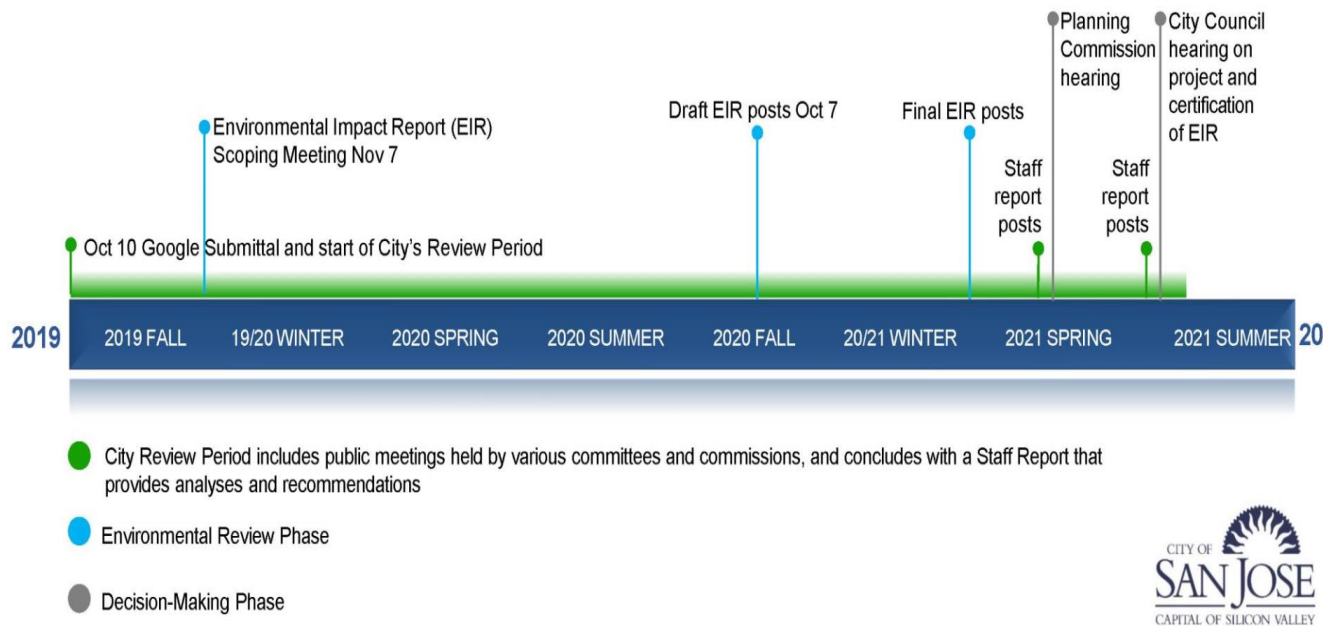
Planning Commission hearing

City Council hearing on project and certification of EIR

Environmental Impact Report (EIR) Scoping Meeting Nov 7

Draft EIR posts Oct 7

Final EIR posts

Staff report posts

Staff report posts

Oct 10 Google Submittal and start of City's Review Period

2019 | 2019 FALL | 19/20 WINTER | 2020 SPRING | 2020 SUMMER | 2020 FALL | 20/21 WINTER | 2021 SPRING | 2021 SUMMER | 20

City Review Period includes public meetings held by various committees and commissions, and concludes with a Staff Report that provides analyses and recommendations

Environmental Review Phase

Decision-Making Phase

CITY OF SAN JOSE CAPITAL OF SILICON VALLEY